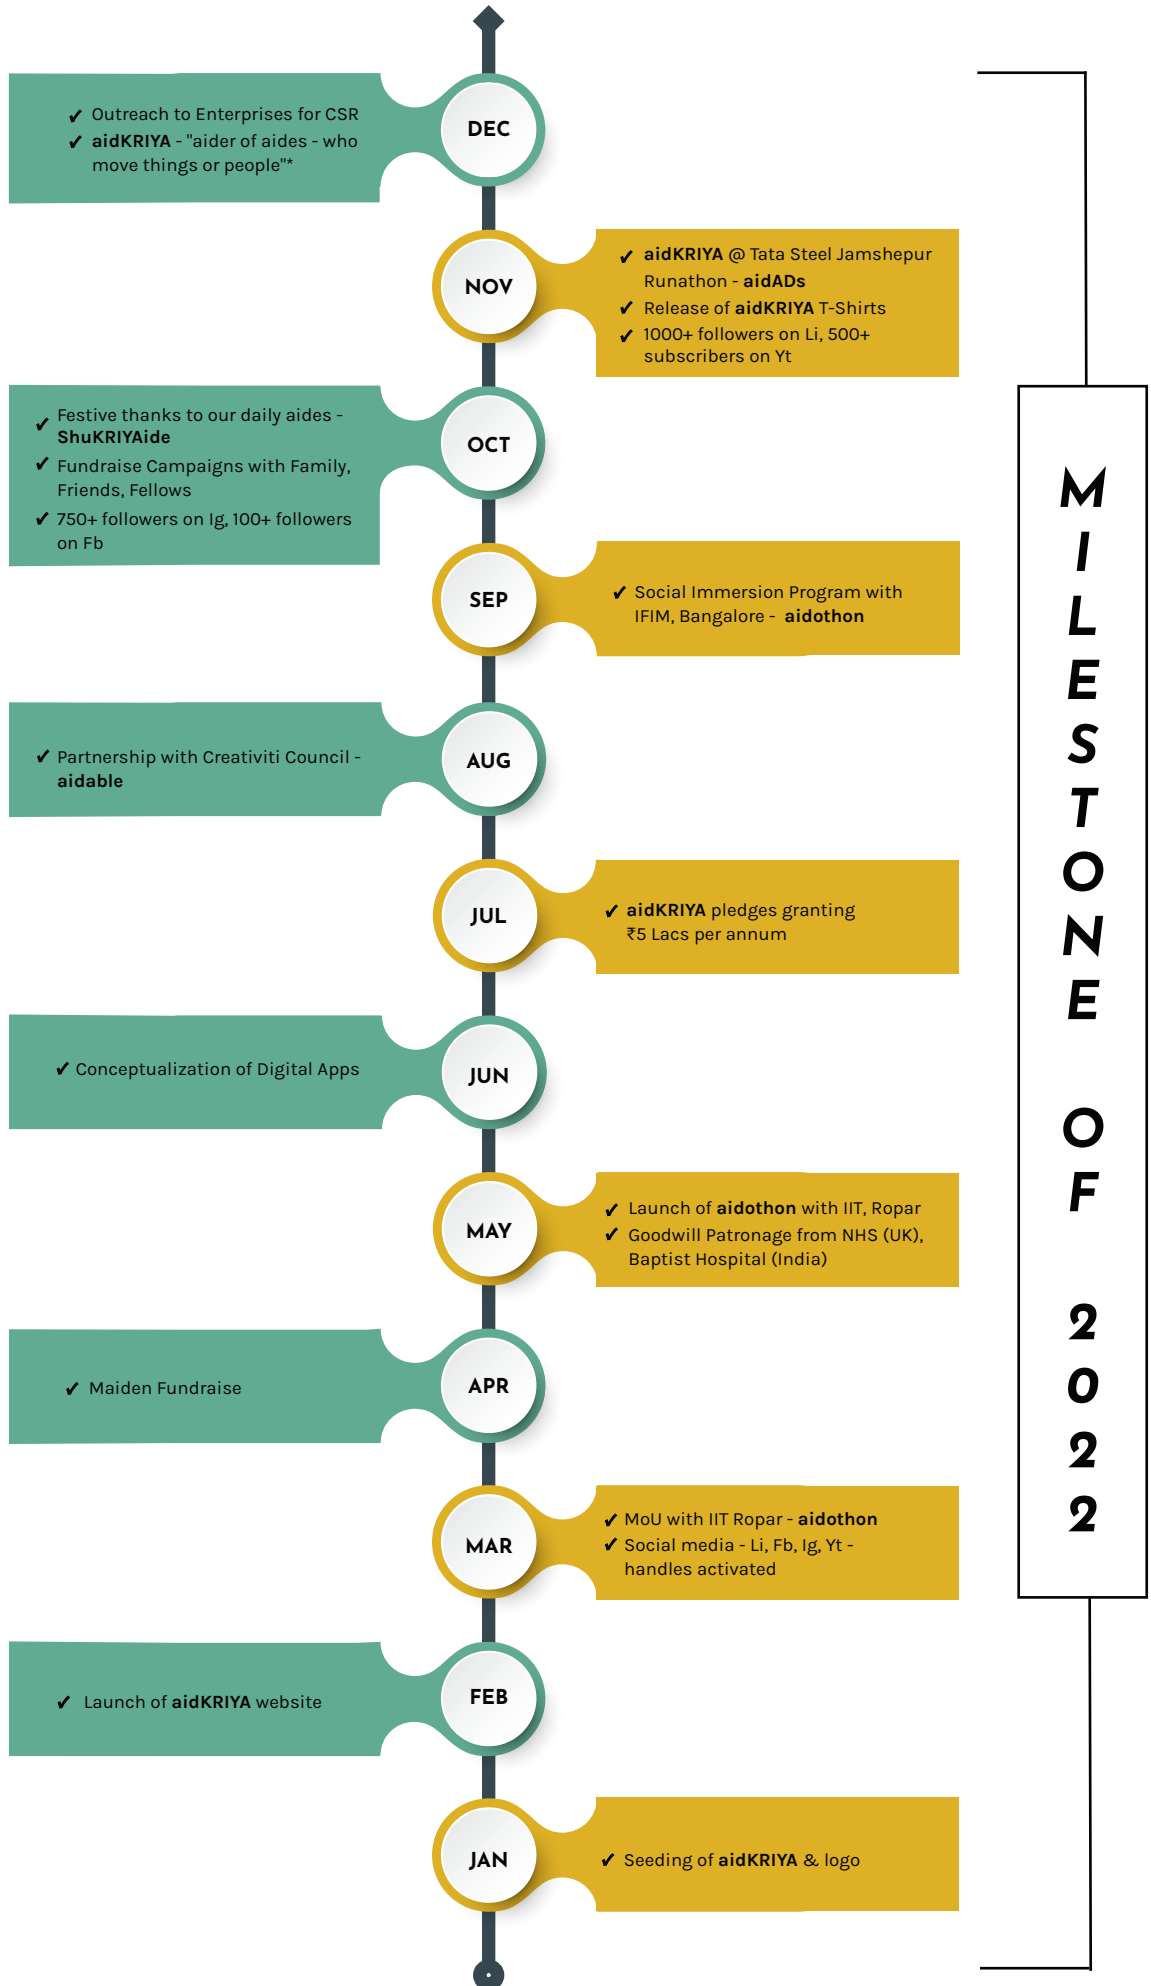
MILESTONE OF 2022

DEC
✔ Outreach to Enterprises for CSR
✔ aidKRIYA - "aider of aides - who move things or people"*

NOV
✔ aidKRIYA @ Tata Steel Jamshepur Runathon - aidADs
✔ Release of aidKRIYA T-Shirts
✔ 1000+ followers on Li, 500+ subscribers on Yt

OCT
✔ Festive thanks to our daily aides - ShuKRIYAide
✔ Fundraise Campaigns with Family, Friends, Fellows
✔ 750+ followers on Ig, 100+ followers on Fb

SEP
✔ Social Immersion Program with IFIM, Bangalore - aidothon

AUG
✔ Partnership with Creativiti Council - aidable

JUL
✔ aidKRIYA pledges granting ₹5 Lacs per annum

JUN
✔ Conceptualization of Digital Apps

MAY
✔ Launch of aidothon with IIT, Ropar
✔ Goodwill Patronage from NHS (UK), Baptist Hospital (India)

APR
✔ Maiden Fundraise

MAR
✔ MoU with IIT Ropar - aidothon
✔ Social media - Li, Fb, Ig, Yt - handles activated

FEB
✔ Launch of aidKRIYA website

JAN
✔ Seeding of aidKRIYA & logo